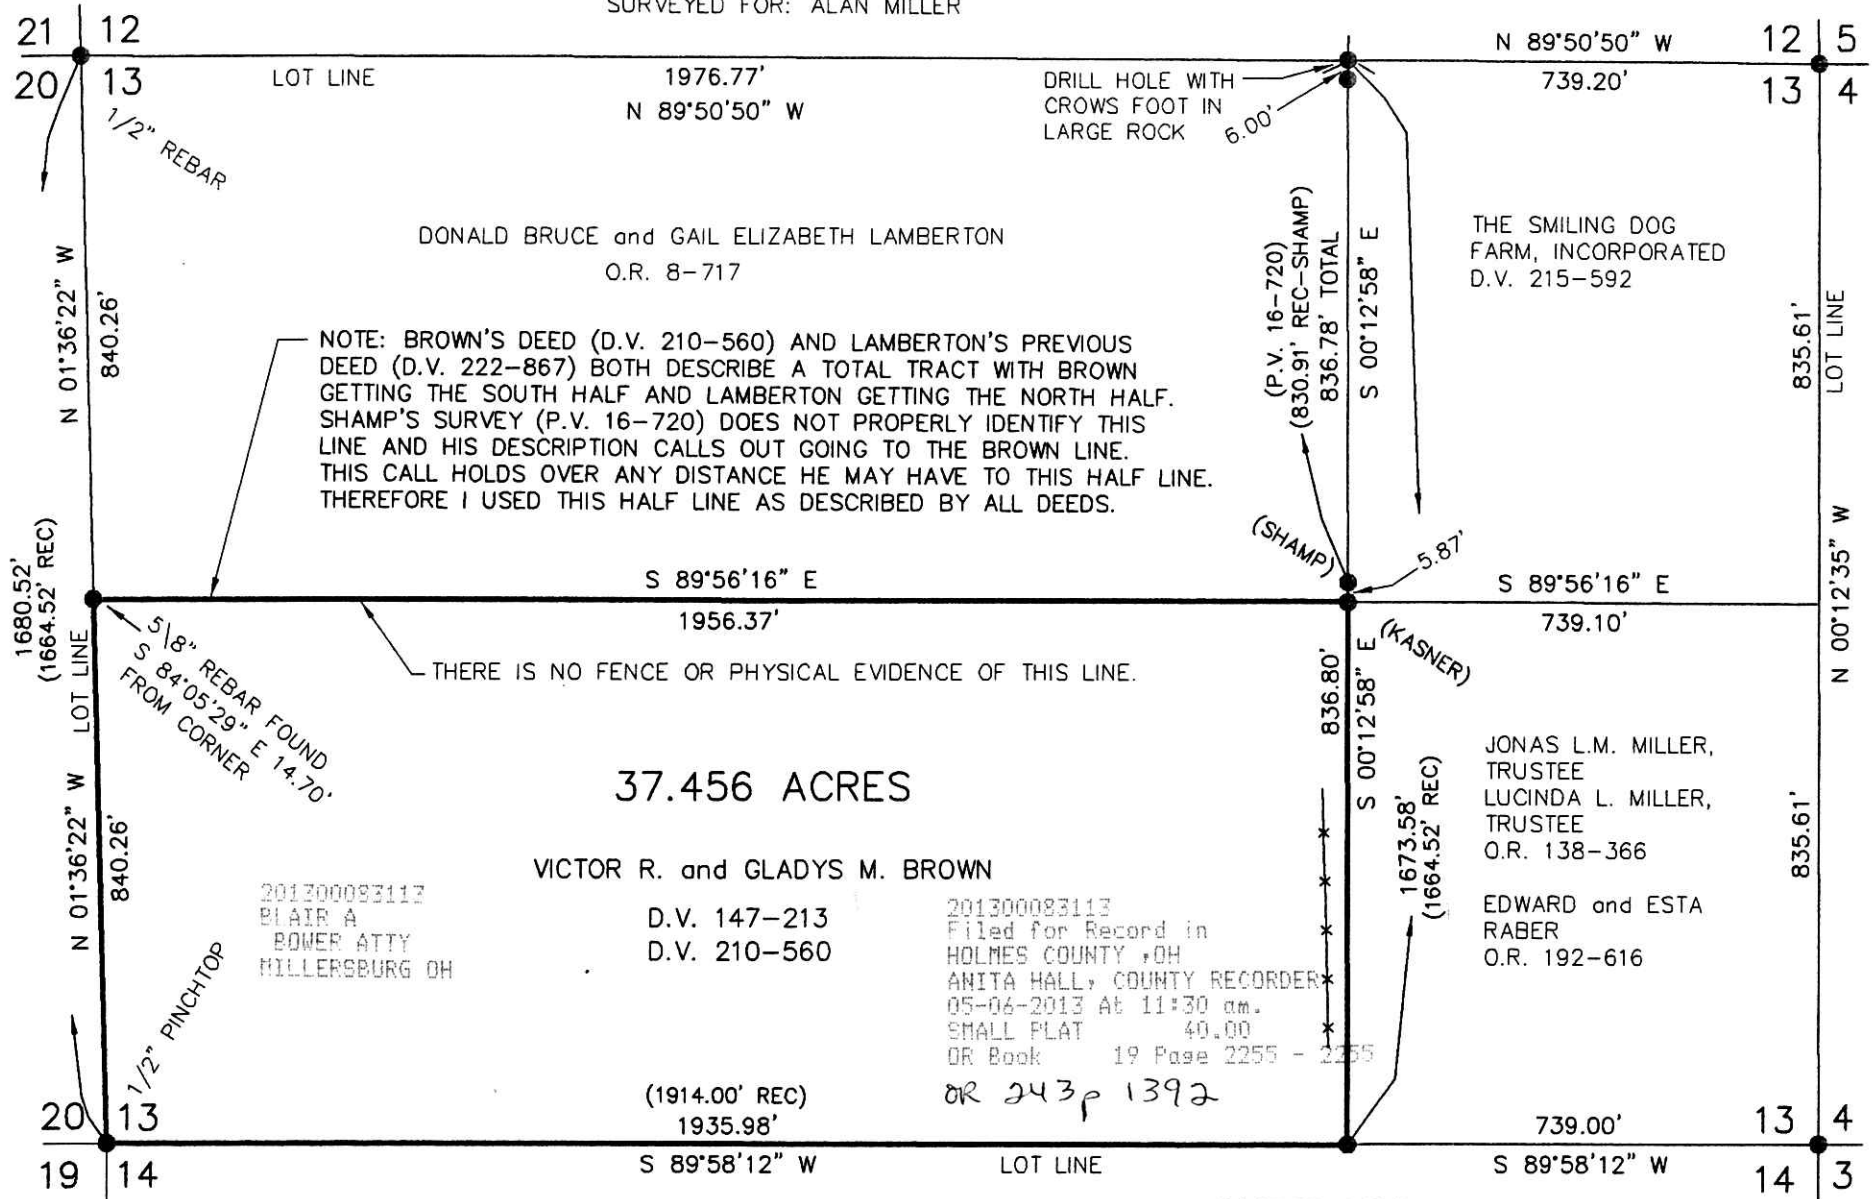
SURVEYED FOR: ALAN MILLER

21 12
20 13
LOT LINE
1976.77'
N 89°50'50" W
DRILL HOLE WITH CROWS FOOT IN LARGE ROCK
6.00'
N 89°50'50" W
739.20'
12 5
13 4

1/2" REBAR

DONALD BRUCE and GAIL ELIZABETH LAMBERTON
O.R. 8-717

N 01°36'22" W
840.26'

(P.V. 16-720)
(830.91' REC-SHAMP)
836.78' TOTAL
S 00°12'58" E

THE SMILING DOG FARM, INCORPORATED
D.V. 215-592

835.61'
LOT LINE

NOTE: BROWN'S DEED (D.V. 210-560) AND LAMBERTON'S PREVIOUS DEED (D.V. 222-867) BOTH DESCRIBE A TOTAL TRACT WITH BROWN GETTING THE SOUTH HALF AND LAMBERTON GETTING THE NORTH HALF. SHAMP'S SURVEY (P.V. 16-720) DOES NOT PROPERLY IDENTIFY THIS LINE AND HIS DESCRIPTION CALLS OUT GOING TO THE BROWN LINE. THIS CALL HOLDS OVER ANY DISTANCE HE MAY HAVE TO THIS HALF LINE. THEREFORE I USED THIS HALF LINE AS DESCRIBED BY ALL DEEDS.

(SHAMP)
5.87'

1680.52'
(1664.52' REC)
LOT LINE

S 89°56'16" E
1956.37'
S 89°56'16" E
739.10'
N 00°12'35" W

5/8" REBAR FOUND
S 84°05'29" E 14.70'
FROM CORNER

THERE IS NO FENCE OR PHYSICAL EVIDENCE OF THIS LINE.

836.80'
S 00°12'58" E
(KASNER)

37.456 ACRES

N 01°36'22" W
840.26'

VICTOR R. and GLADYS M. BROWN
D.V. 147-213
D.V. 210-560

201300083113
BLAIR A
BOWER ATTY
MILLERSBURG OH

201300083113
Filed for Record in
HOLMES COUNTY ,OH
ANITA HALL, COUNTY RECORDER
05-06-2013 At 11:30 am.
SMALL PLAT 40.00
OR Book 19 Page 2255 - 2255

OR 243 p 1392

1673.58'
(1664.52' REC)

JONAS L.M. MILLER, TRUSTEE
LUCINDA L. MILLER, TRUSTEE
O.R. 138-366

EDWARD and ESTA RABER
O.R. 192-616

835.61'

1/2" PINCHTOP

20 13
(1914.00' REC)
1935.98'
739.00'
13 4
19 14
S 89°58'12" W
LOT LINE
S 89°58'12" W
14 3